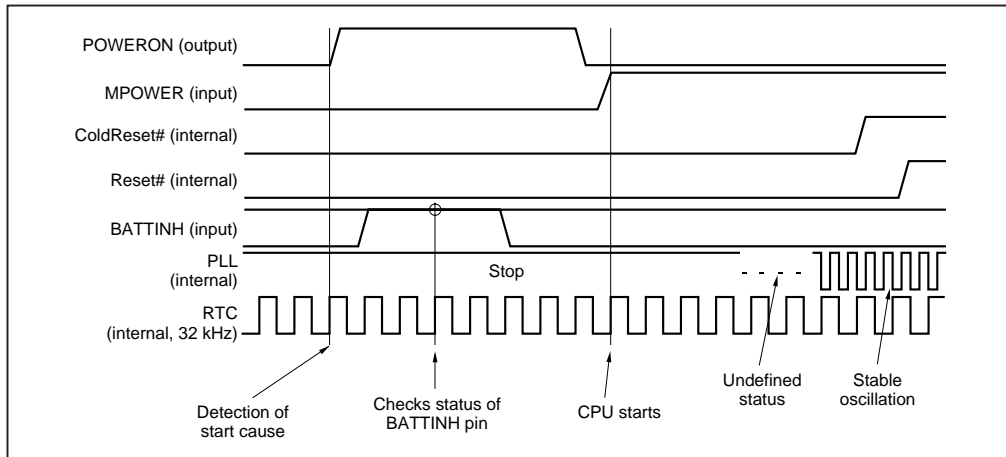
POWERON (output)

MPOWER (input)

ColdReset# (internal)

Reset# (internal)

BATTINH (input)

PLL (internal)

Stop

RTC (internal, 32 kHz)

Detection of start cause

Checks status of BATTINH pin

CPU starts

Undefined status

Stable oscillation